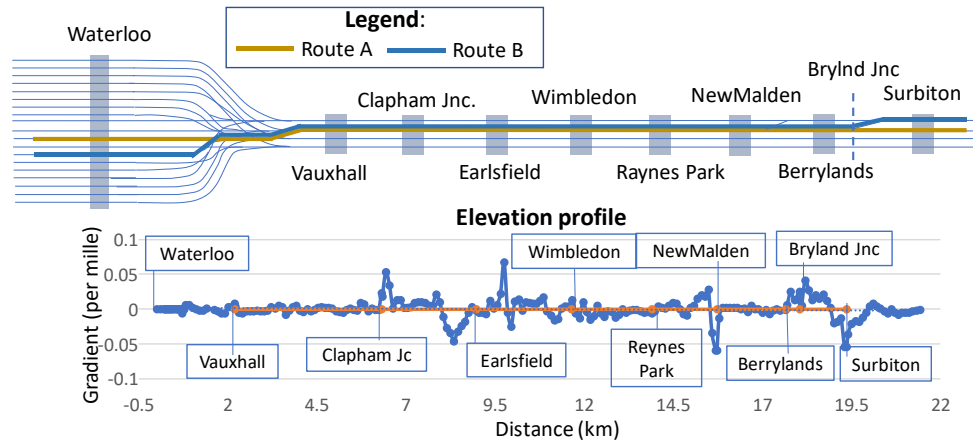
Legend:
Route A
Route B

Waterloo
Clapham Jnc.
Wimbledon
NewMalden
Brylnd Jnc
Surbiton
Vauxhall
Earlsfield
Raynes Park
Berrylands

Elevation profile

Gradient (per mille)
0.1
0.05
0
-0.05
-0.1

Waterloo
Wimbledon
NewMalden
Bryland Jnc
Vauxhall
Clapham Jc
Earlsfield
Reynes Park
Berrylands
Surbiton

-0.5
2
4.5
7
9.5
12
14.5
17
19.5
22
Distance (km)